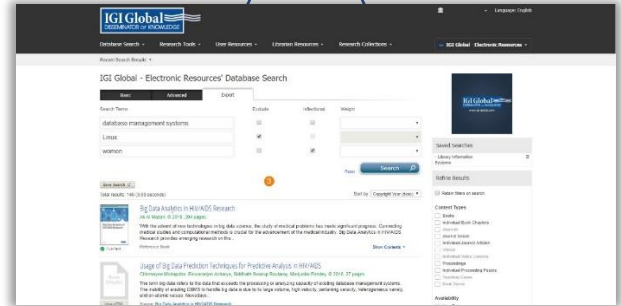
IGI Global
DISSEMINATOR of KNOWLEDGE

Language: English

Database Search ▾ Research Tools ▾ User Resources ▾ Librarian Resources ▾ Research Collections ▾

IGI Global Electronic Resources ▾

Recent Search Results ▾

IGI Global - Electronic Resources' Database Search

Basic Advanced Expert

Search Terms Exclude Inflectional Weight

database management systems

Linux

women

Reset Search

Save Search

Total results: 146 (0.03 seconds)

Sort by Copyright Year (desc)

Big Data Analytics in HIV/AIDS Research

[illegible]

With the advent of new technologies in big data science, the study of medical problems has made significant progress. Connecting medical studies and computational methods is crucial for the advancement of the medical industry. Big Data Analytics in HIV/AIDS Research provides emerging research on the...

Reference Book

Show Contents

Usage of Big Data Prediction Techniques for Predictive Analysis in HIV/AIDS

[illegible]

The term big data refers to the data that exceeds the processing or analyzing capacity of existing database management systems. The inability of existing DBMS to handle big data is due to its large volume, high velocity, heterogeneous variety and an irregular nature. Nowadays...

Source: Big Data Analytics in HIV/AIDS Research

IGI Global

Saved Searches

Library Information Systems

Refine Results

Retain filters on search

Content Types

Books

Individual Book Chapters

Journals

Journal Issues

Individual Journal Articles

Videos

Individual Video Lessons

Proceedings

Individual Proceeding Papers

Teaching Cases

Book Series

Availability